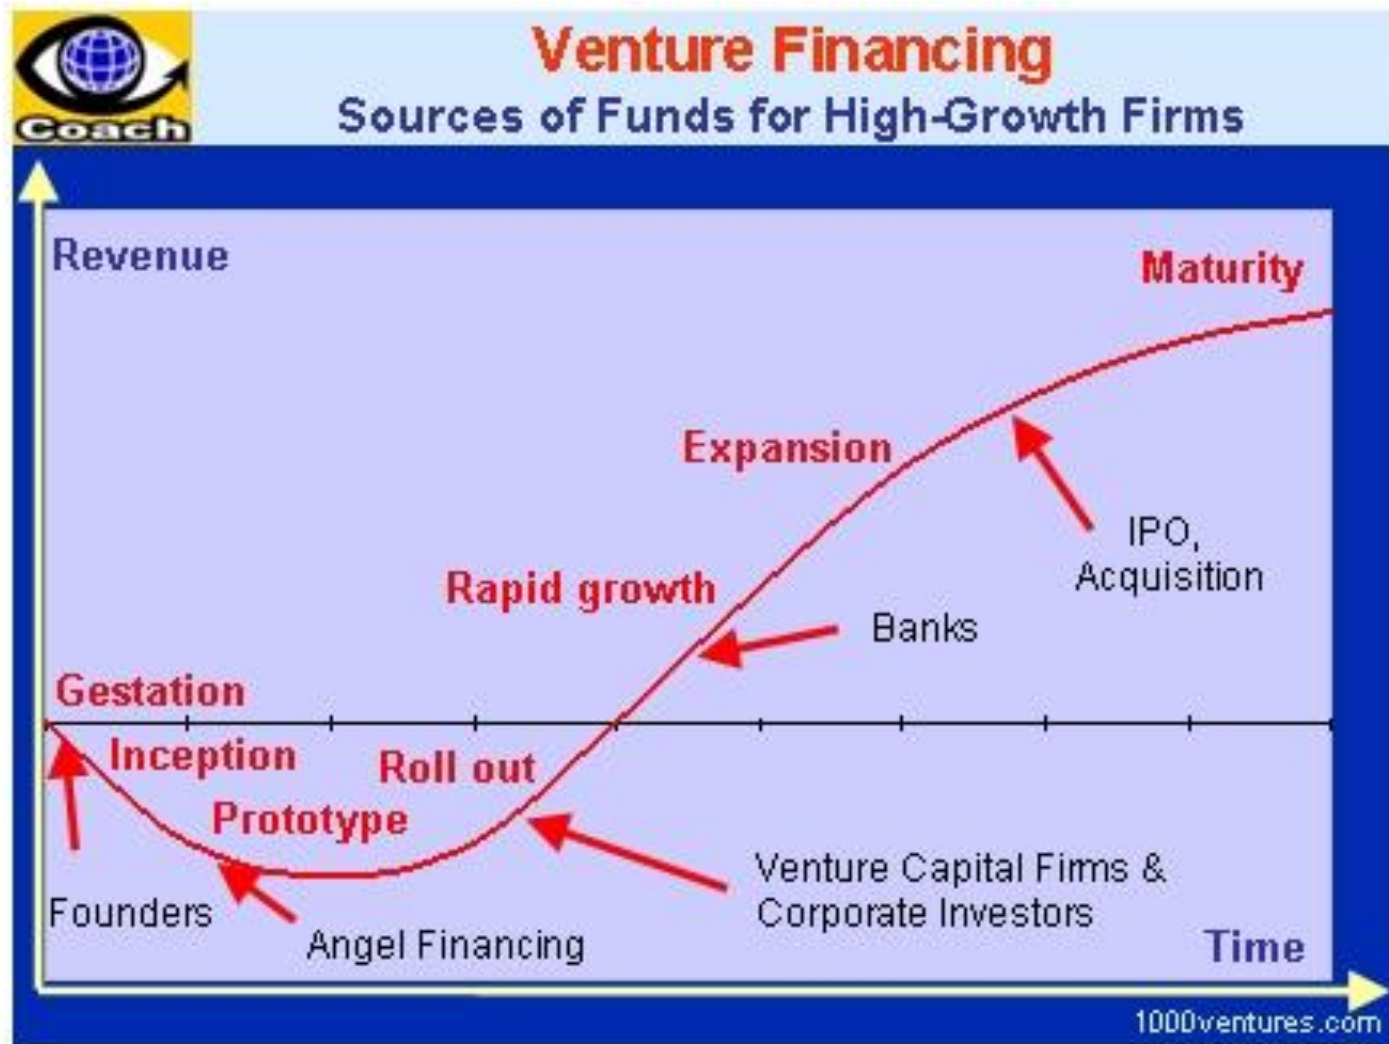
Coach

Venture Financing
Sources of Funds for High-Growth Firms

Revenue

Maturity

Expansion

IPO, Acquisition

Rapid growth

Banks

Gestation

Inception

Roll out

Prototype

Venture Capital Firms & Corporate Investors

Founders

Angel Financing

Time

1000ventures.com